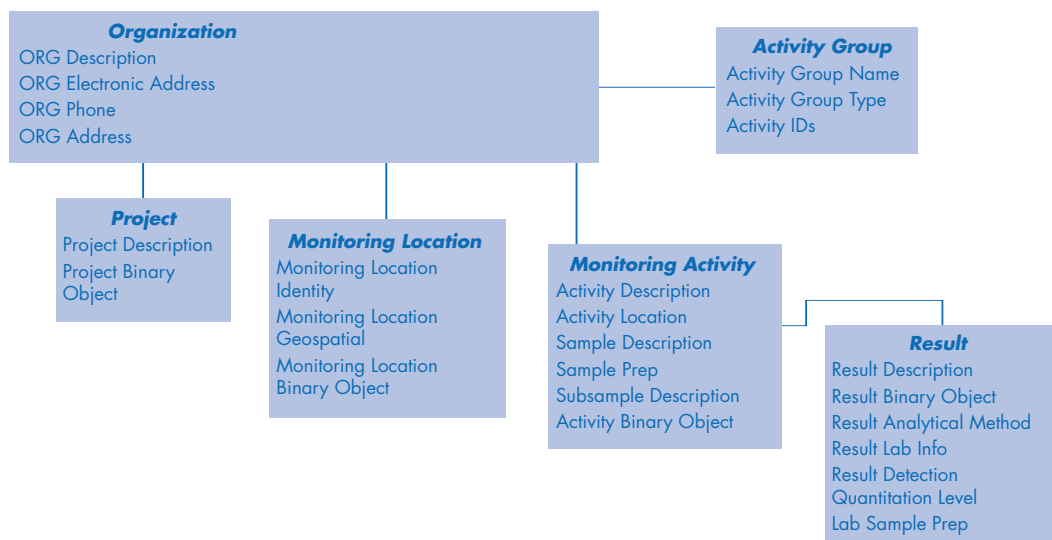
**Organization**
ORG Description
ORG Electronic Address
ORG Phone
ORG Address

**Activity Group**
Activity Group Name
Activity Group Type
Activity IDs

**Project**
Project Description
Project Binary Object

**Monitoring Location**
Monitoring Location Identity
Monitoring Location Geospatial
Monitoring Location Binary Object

**Monitoring Activity**
Activity Description
Activity Location
Sample Description
Sample Prep
Subsample Description
Activity Binary Object

**Result**
Result Description
Result Binary Object
Result Analytical Method
Result Lab Info
Result Detection Quantitation Level
Lab Sample Prep